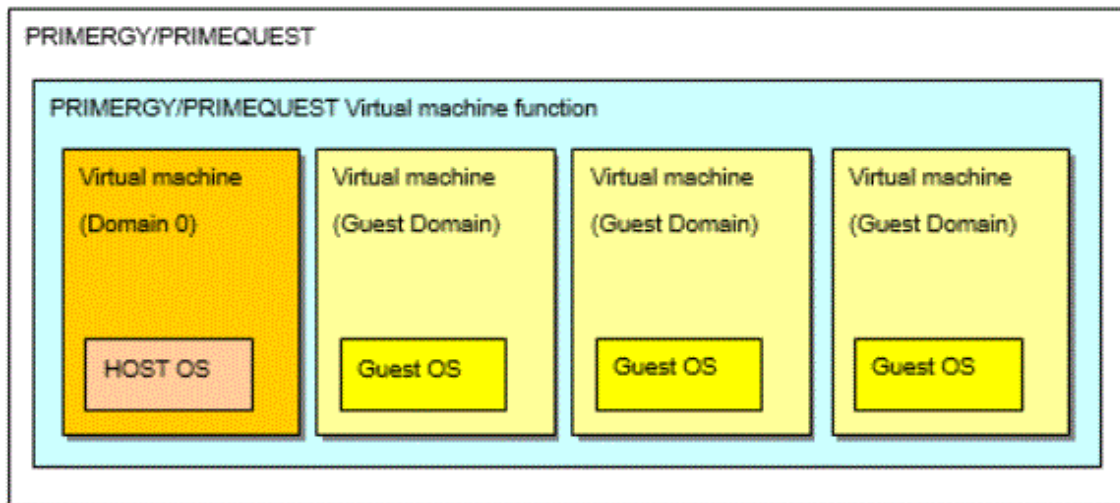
PRIMERGY/PRIMEQUEST

PRIMERGY/PRIMEQUEST Virtual machine function

Virtual machine
(Domain 0)

HOST OS

Virtual machine
(Guest Domain)

Guest OS

Virtual machine
(Guest Domain)

Guest OS

Virtual machine
(Guest Domain)

Guest OS